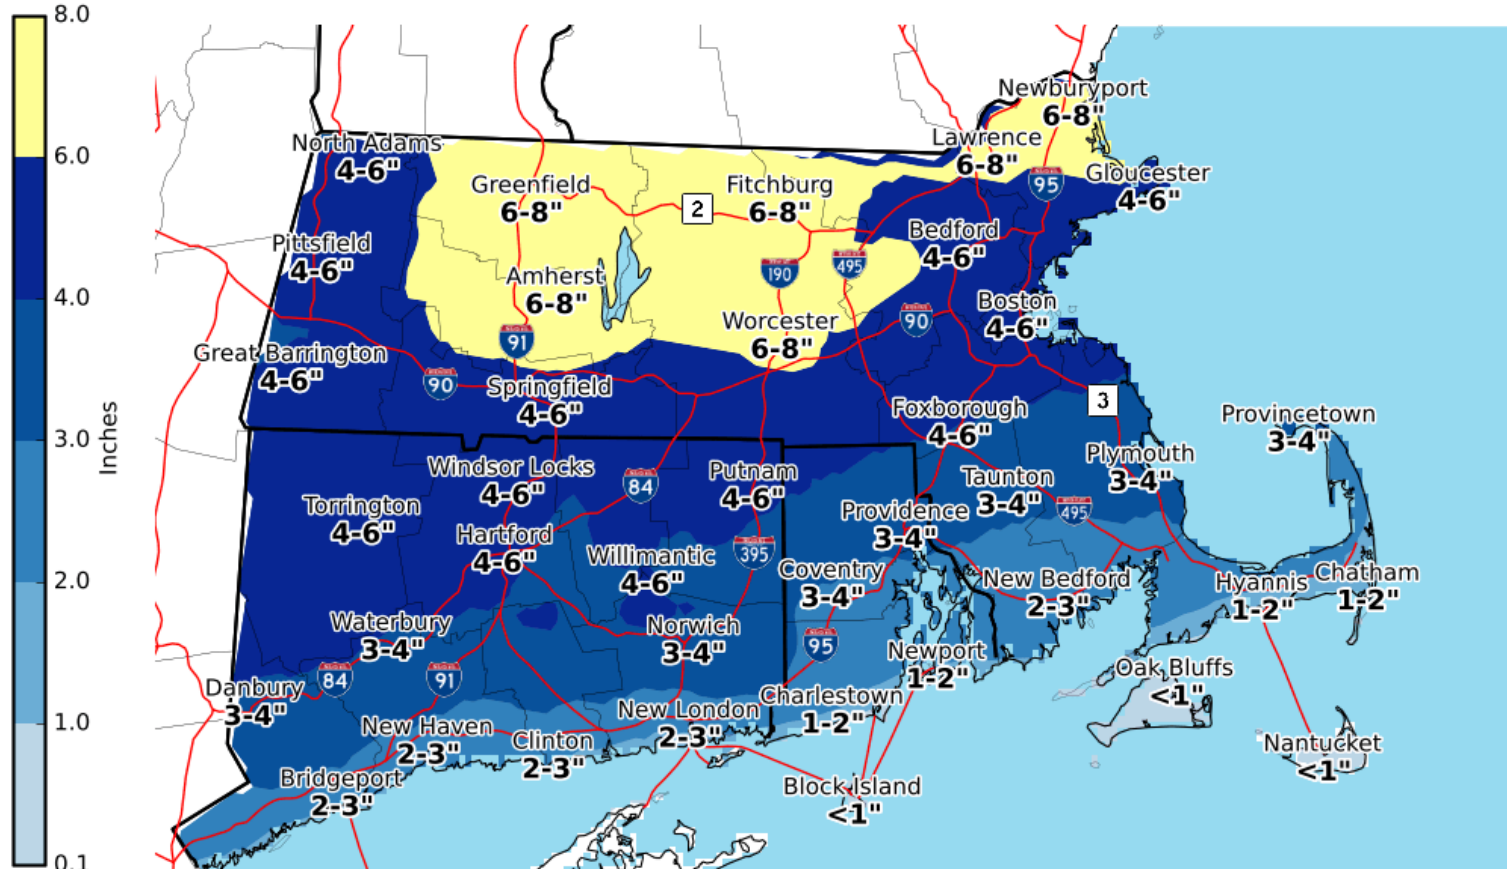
8.0
6.0
4.0
3.0
2.0
1.0
0.1
Inches

North Adams 4-6"
Greenfield 6-8"
2
Fitchburg 6-8"
Newburyport 6-8"
Lawrence 6-8"
95
Gloucester 4-6"
Pittsfield 4-6"
Amherst 6-8"
190
495
Bedford 4-6"
Boston 4-6"
90
91
Worcester 6-8"
Great Barrington 4-6"
90
Springfield 4-6"
3
Foxborough 4-6"
Provincetown 3-4"
Windsor Locks 4-6"
84
Putnam 4-6"
Plymouth 3-4"
Taunton 3-4"
Torrington 4-6"
Hartford 4-6"
Providence 3-4"
495
Willimantic 4-6"
395
Coventry 3-4"
New Bedford 2-3"
Hyannis 1-2"
Chatham 1-2"
Waterbury 3-4"
Norwich 3-4"
95
Newport 1-2"
Oak Bluffs <1"
Danbury 3-4"
84
91
Charlestown 1-2"
New Haven 2-3"
New London 2-3"
Clinton 2-3"
Nantucket <1"
Bridgeport 2-3"
Block Island <1"